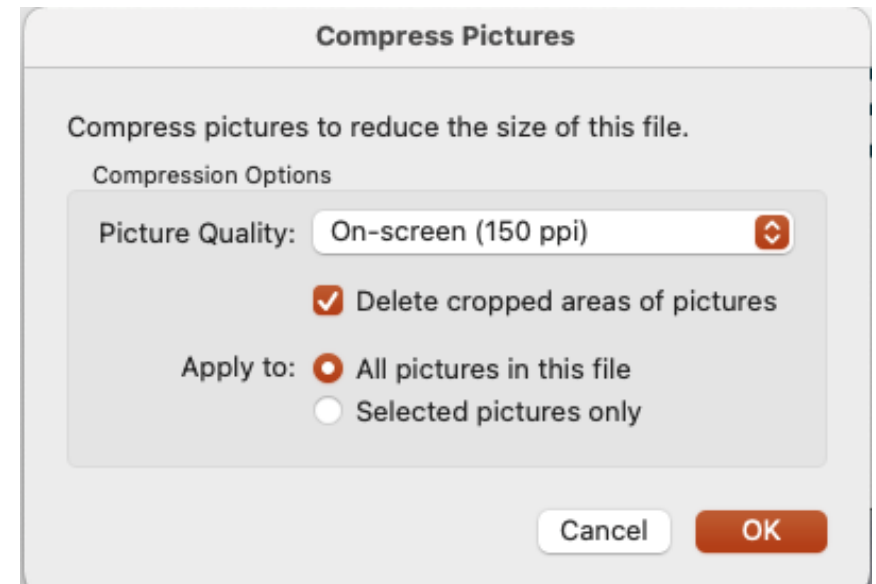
Compress Pictures

Compress pictures to reduce the size of this file.

Compression Options

Picture Quality: On-screen (150 ppi)

Delete cropped areas of pictures

Apply to: All pictures in this file
Selected pictures only

Cancel OK